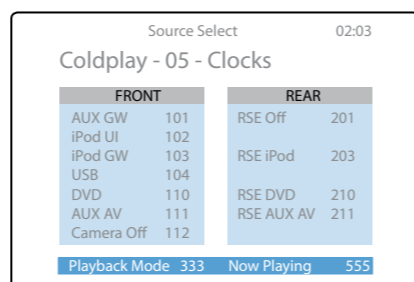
Source Select 02:03

Coldplay - 05 - Clocks

| FRONT | |
|---|---|
| AUX GW | 101 |
| iPod UI | 102 |
| iPod GW | 103 |
| USB | 104 |
| DVD | 110 |
| AUX AV | 111 |
| Camera Off | 112 |

| REAR | |
|---|---|
| RSE Off | 201 |
| RSE iPod | 203 |
| RSE DVD | 210 |
| RSE AUX AV | 211 |

Playback Mode 333 Now Playing 555